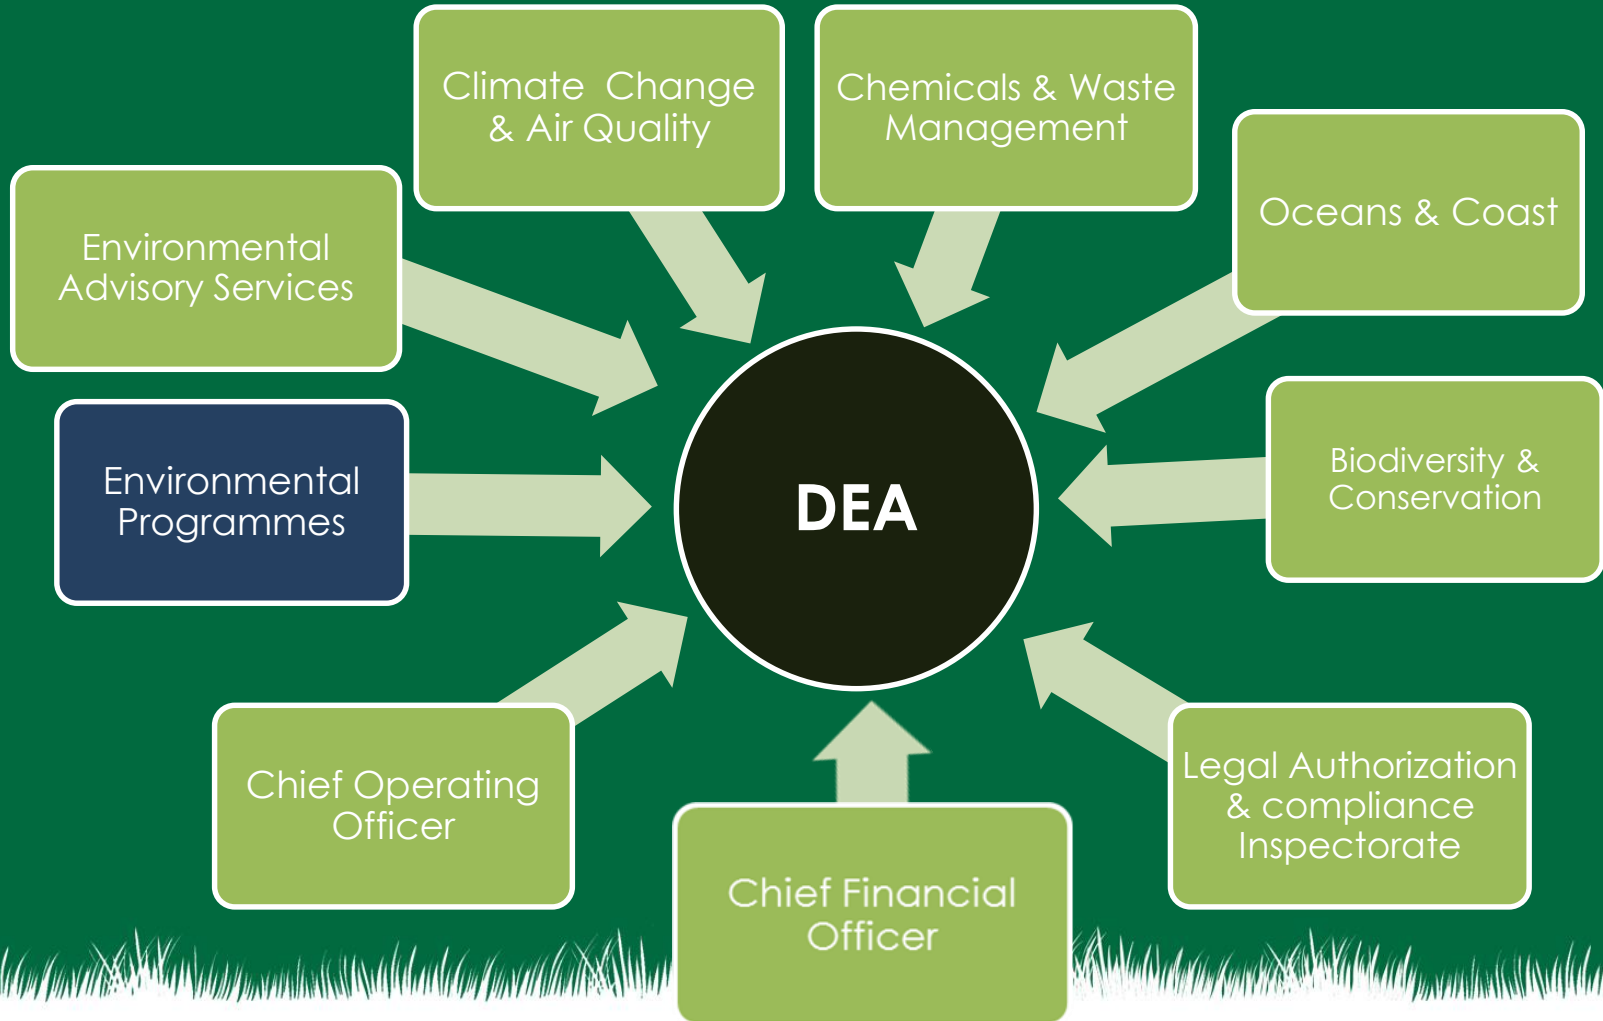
Climate Change & Air Quality

Chemicals & Waste Management

Environmental Advisory Services

Oceans & Coast

Environmental Programmes

DEA

Biodiversity & Conservation

Chief Operating Officer

Chief Financial Officer

Legal Authorization & compliance Inspectorate